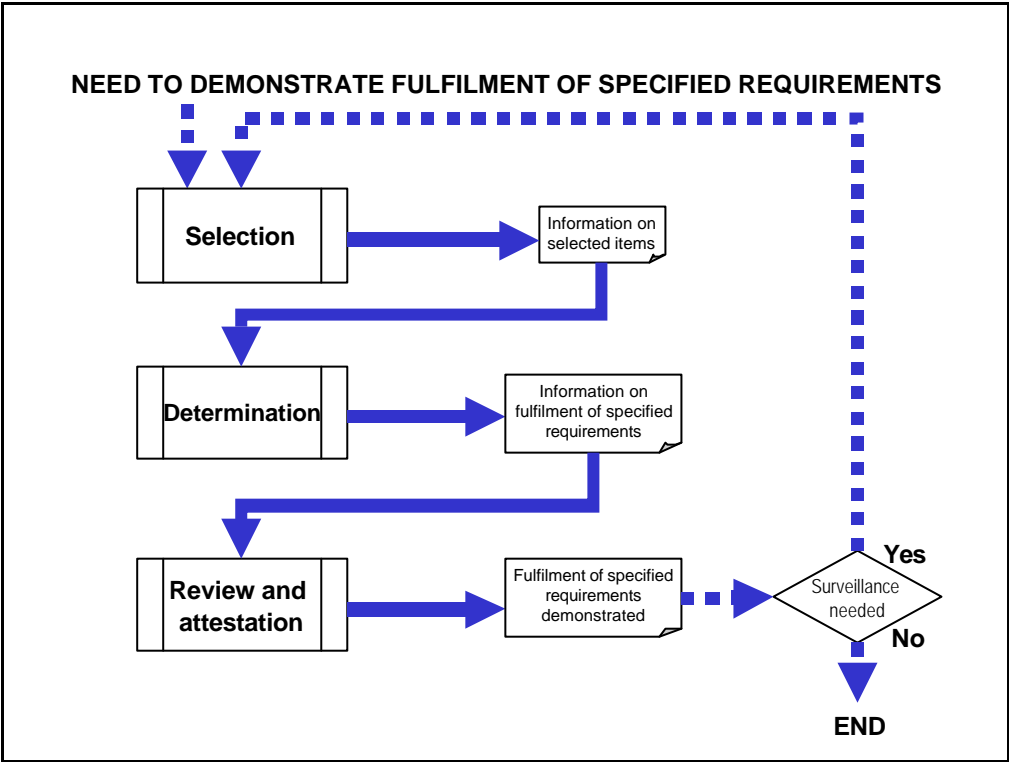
NEED TO DEMONSTRATE FULFILMENT OF SPECIFIED REQUIREMENTS

Selection

Information on selected items

Determination

Information on fulfilment of specified requirements

Review and attestation

Fulfilment of specified requirements demonstrated

Surveillance needed

Yes

No

END